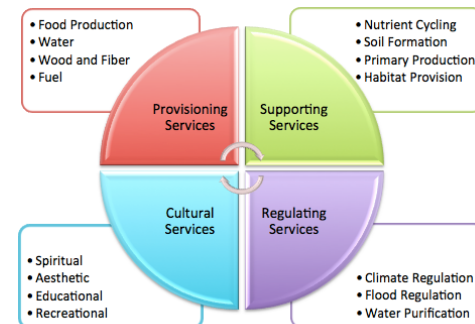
• Food Production
• Water
• Wood and Fiber
• Fuel

• Nutrient Cycling
• Soil Formation
• Primary Production
• Habitat Provision

Provisioning Services

Supporting Services

Cultural Services

Regulating Services

• Spiritual
• Aesthetic
• Educational
• Recreational

• Climate Regulation
• Flood Regulation
• Water Purification